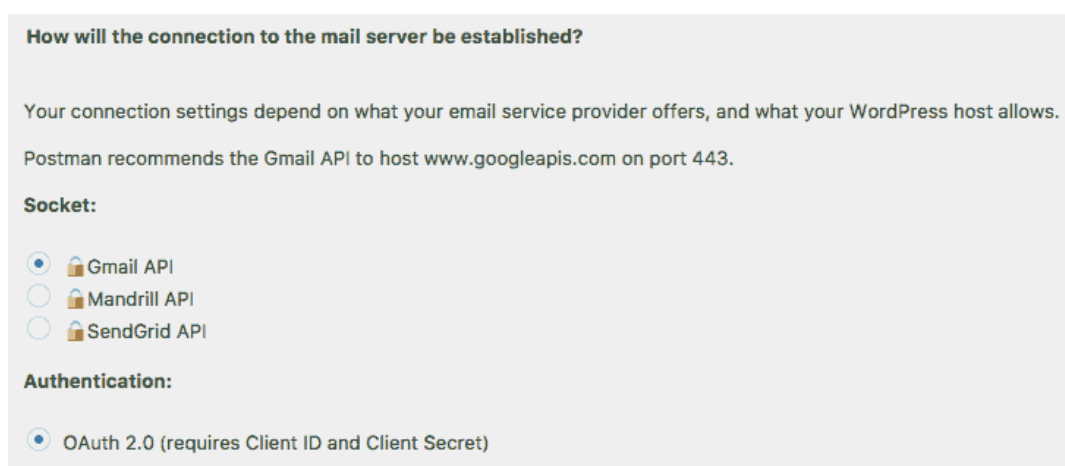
How will the connection to the mail server be established?

Your connection settings depend on what your email service provider offers, and what your WordPress host allows.

Postman recommends the Gmail API to host www.googleapis.com on port 443.

Socket:

Gmail API
Mandrill API
SendGrid API

Authentication:

OAuth 2.0 (requires Client ID and Client Secret)